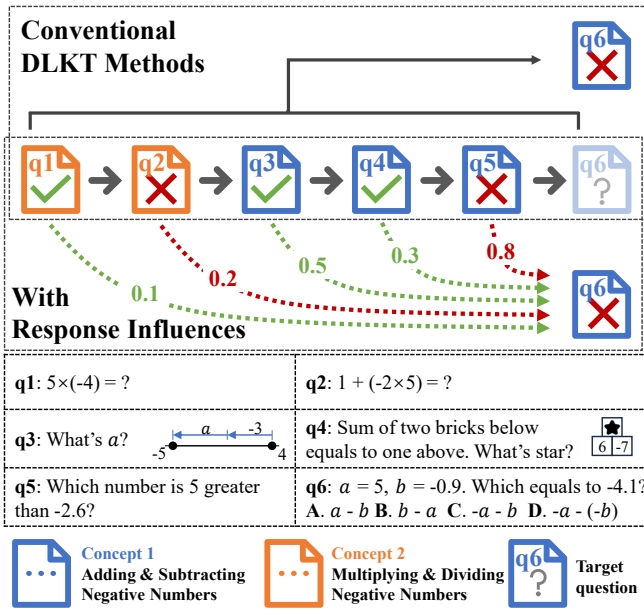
Conventional DLKT Methods

q6

q1 q2 q3 q4 q5 q6 ?

With Response Influences

0.1 0.2 0.5 0.3 0.8

q6

| | |
|---|---|
| **q1**: $5\times(-4)$ = ? | **q2**: $1 + (-2\times5)$ = ? |
| **q3**: What's $a$? $a$ -3 -5 4 | **q4**: Sum of two bricks below equals to one above. What's star? 6 -7 |
| **q5**: Which number is 5 greater than -2.6? | **q6**: $a$ = 5, $b$ = -0.9. Which equals to -4.1? **A**. $a$ - $b$ **B**. $b$ - $a$ **C**. -$a$ - $b$ **D**. -$a$ - (-$b$) |

Concept 1
Adding & Subtracting Negative Numbers

Concept 2
Multiplying & Dividing Negative Numbers

q6 ?
Target question